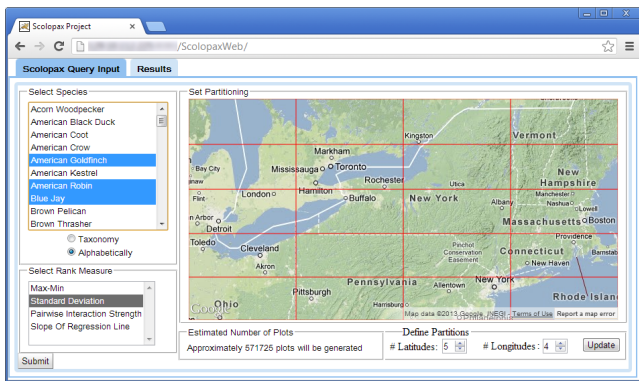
Scolopax Project

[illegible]/ScolopaxWeb/

Scolopax Query Input

Results

Select Species

Acorn Woodpecker
American Black Duck
American Coot
American Crow
American Goldfinch
American Kestrel
American Robin
Blue Jay
Brown Pelican
Brown Thrasher

Taxonomy
Alphabetically

Select Rank Measure

Max-Min
Standard Deviation
Pairwise Interaction Strength
Slope Of Regression Line

Submit

Set Partitioning

Kingston
Vermont
Markham
Toronto
Bay City
Mississauga
Hamilton
Rochester
Utica
New Hampshire
Flint
London
Buffalo
New York
Albany
Massachusetts
Boston
Ann Arbor
Detroit
Toledo
Cleveland
Pinchot Conservation Easement
Connecticut
Barnstab
Akron
New Haven
New York
Pennsylvania
Pittsburgh
Rhode Island
Ohio
Google
Map data ©2013 Google, INEGI - Terms of Use
Report a map error

Estimated Number of Plots

Approximately 571725 plots will be generated

Define Partitions

# Latitudes: 5

# Longitudes: 4

Update